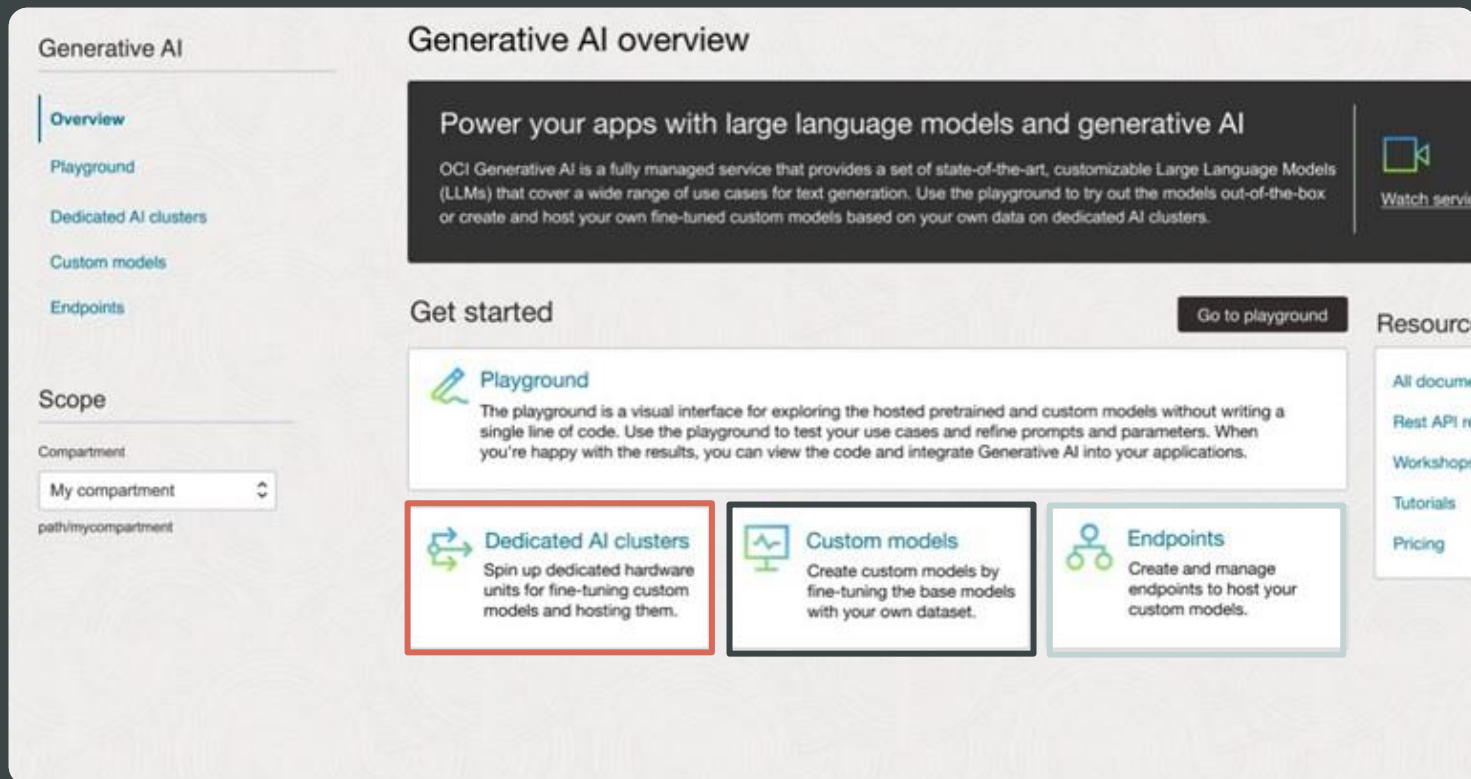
Generative AI

Overview

Playground

Dedicated AI clusters

Custom models

Endpoints

Scope

Compartment

My compartment

path/mycompartment

Generative AI overview

Power your apps with large language models and generative AI

OCI Generative AI is a fully managed service that provides a set of state-of-the-art, customizable Large Language Models (LLMs) that cover a wide range of use cases for text generation. Use the playground to try out the models out-of-the-box or create and host your own fine-tuned custom models based on your own data on dedicated AI clusters.

Watch servi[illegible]

Get started

Go to playground

Playground

The playground is a visual interface for exploring the hosted pretrained and custom models without writing a single line of code. Use the playground to test your use cases and refine prompts and parameters. When you're happy with the results, you can view the code and integrate Generative AI into your applications.

Dedicated AI clusters

Spin up dedicated hardware units for fine-tuning custom models and hosting them.

Custom models

Create custom models by fine-tuning the base models with your own dataset.

Endpoints

Create and manage endpoints to host your custom models.

Resourc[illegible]

All docume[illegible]

Rest API r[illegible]

Worksho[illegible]

Tutorials

Pricing